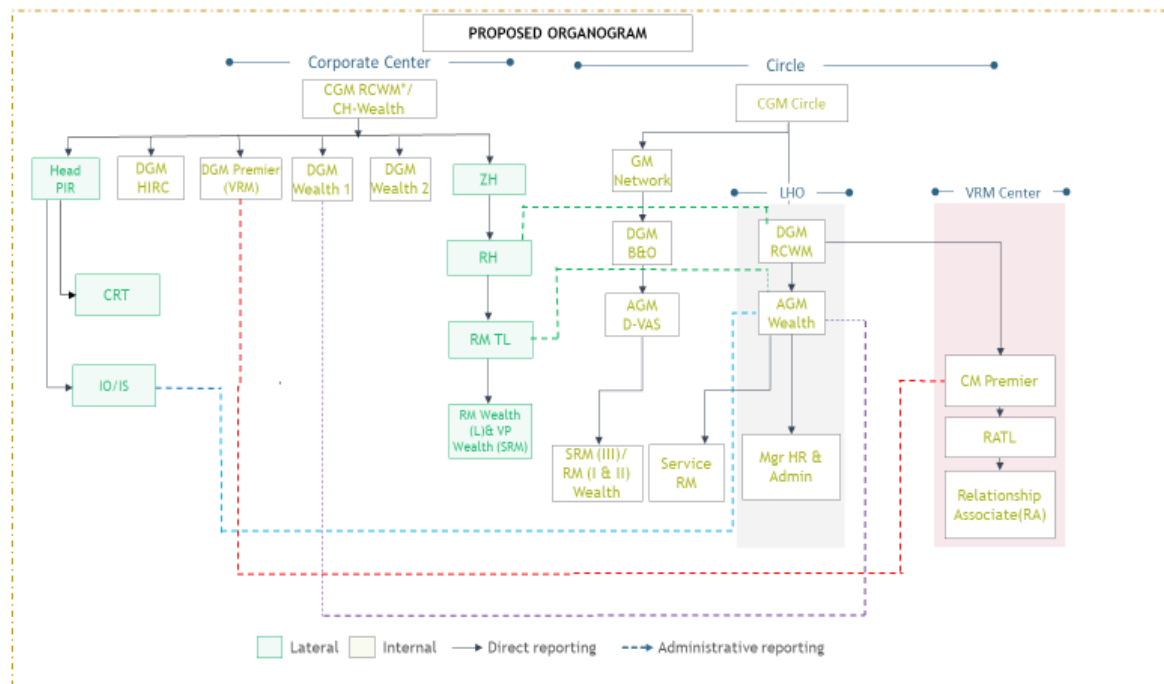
PROPOSED ORGANOGRAM

Corporate Center

Circle

CGM RCWM*/ CH-Wealth

CGM Circle

Head PIR

DGM HIRC

DGM Premier (VRM)

DGM Wealth 1

DGM Wealth 2

ZH

GM Network

LHO

VRM Center

RH

DGM B&O

DGM RCWM

CRT

AGM D-VAS

AGM Wealth

RM TL

IO/IS

CM Premier

RM Wealth (L)& VP Wealth (SRM)

SRM (III)/ RM (I & II) Wealth

Service RM

Mgr HR & Admin

RATL

Relationship Associate(RA)

Lateral

Internal

Direct reporting

Administrative reporting